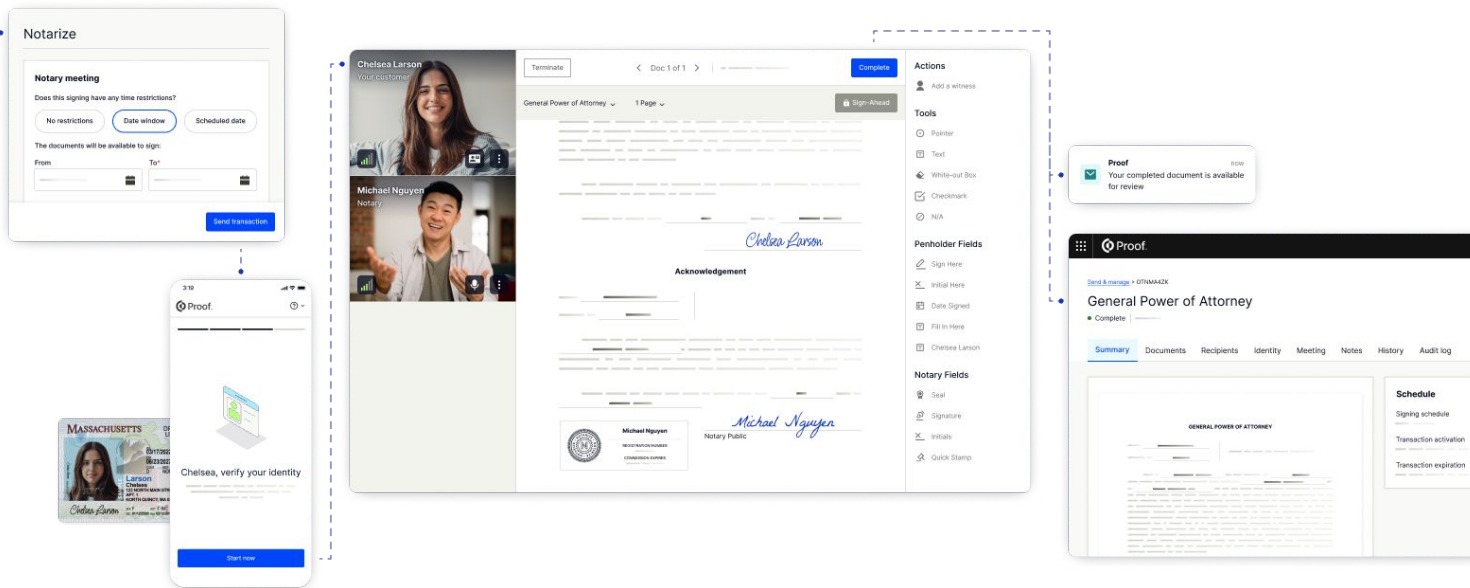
Notarize

Notary meeting

Does this signing have any time restrictions?

No restrictions

Date window

Scheduled date

The documents will be available to sign:

From

To*

Send transaction

3:19

Proof

Chelsea, verify your identity

Start now

MASSACHUSETTS

Larson

Chelsea

Chelsea Larson

Chelsea Larson

Your customer

Michael Nguyen

Notary

Terminate

Doc 1 of 1

Complete

General Power of Attorney

1 Page

Sign-Ahead

Chelsea Larson

Acknowledgement

Michael Nguyen

Michael Nguyen

Notary Public

Actions

Add a witness

Tools

Pointer

Text

White-out Box

Checkmark

N/A

Penholder Fields

Sign Here

Initial Here

Date Signed

Fill In Here

Chelsea Larson

Notary Fields

Seal

Signature

Initials

Quick Stamp

Proof

now

Your completed document is available for review

Proof

Send & manage > GTNMA4ZK

General Power of Attorney

Complete

Summary

Documents

Recipients

Identity

Meeting

Notes

History

Audit log

GENERAL POWER OF ATTORNEY

Schedule

Signing schedule

Transaction activation

Transaction expiration